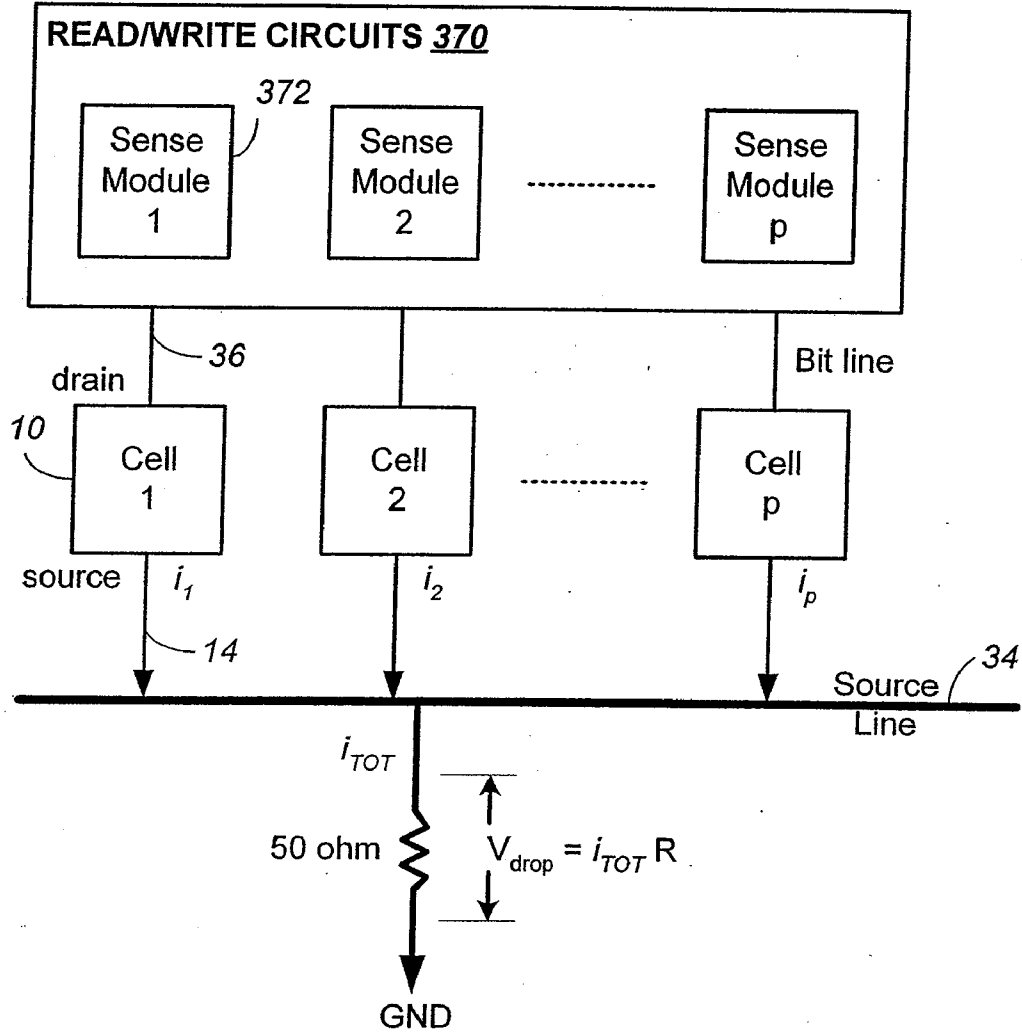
READ/WRITE CIRCUITS 370

372

Sense Module 1

Sense Module 2

Sense Module p

36

drain

Bit line

10

Cell 1

Cell 2

Cell p

source

$i_1$

$i_2$

$i_p$

14

34

Source Line

$i_{TOT}$

50 ohm

$V_{drop} = i_{TOT} R$

GND